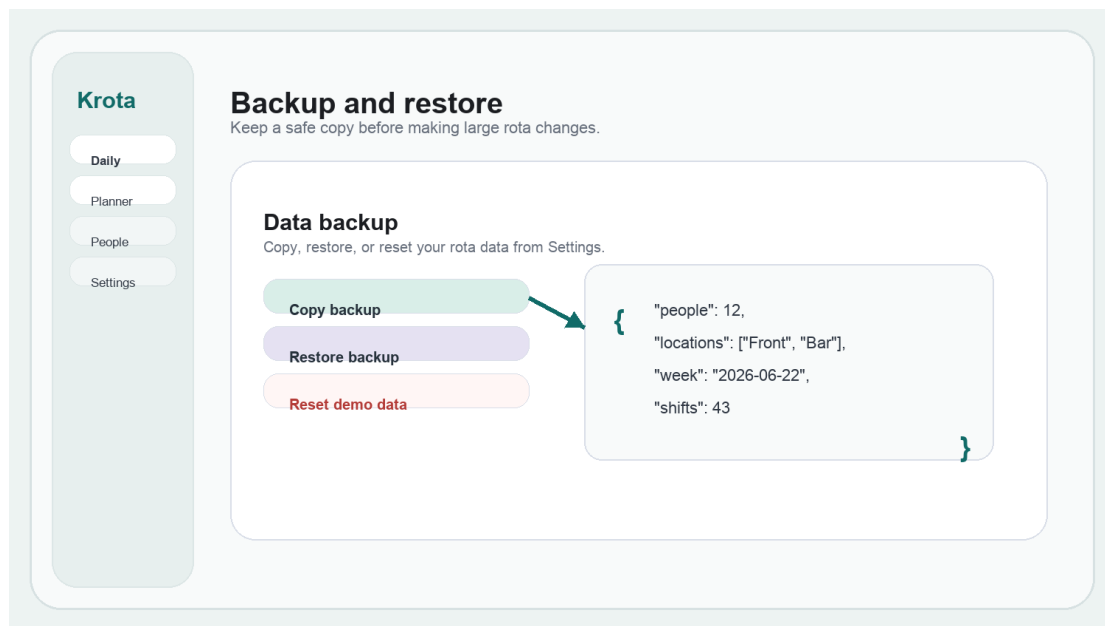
Krota

Daily

Planner

People

Settings

Backup and restore

Keep a safe copy before making large rota changes.

Data backup

Copy, restore, or reset your rota data from Settings.

Copy backup

Restore backup

Reset demo data

{
"people": 12,
"locations": ["Front", "Bar"],
"week": "2026-06-22",
"shifts": 43
}